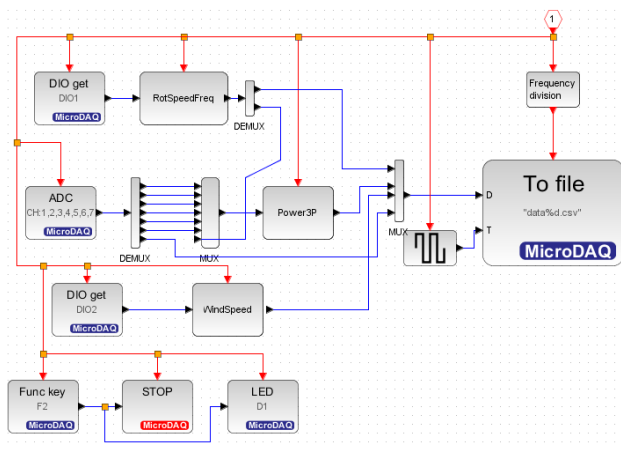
1

DIO get
DIO1
MicroDAQ

RotSpeedFreq

DEMUX

Frequency division

ADC
CH:1,2,3,4,5,6,7
MicroDAQ

DEMUX

MUX

Power3P

MUX

D

T

To file
"data%d.csv"
MicroDAQ

DIO get
DIO2
MicroDAQ

WindSpeed

Func key
F2
MicroDAQ

STOP
MicroDAQ

LED
D1
MicroDAQ